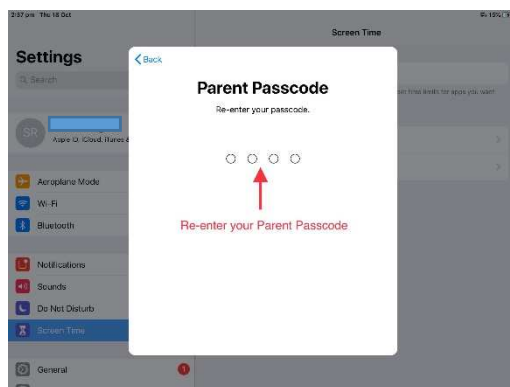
2:57 pm Thu 18 Oct
15%

Settings
Search

SR
Apple ID, iCloud, iTunes &

Aeroplane Mode
Wi-Fi
Bluetooth

Notifications
Sounds
Do Not Disturb
Screen Time

General
1

Screen Time
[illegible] how limits for apps you want

< Back

Parent Passcode

Re-enter your passcode.

Re-enter your Parent Passcode